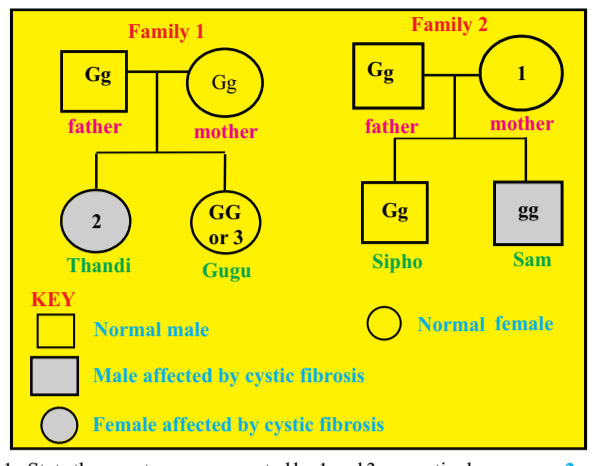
Family 1

Gg

Gg

father

mother

2

GG or 3

Thandi

Gugu

Family 2

Gg

1

father

mother

Gg

gg

Sipho

Sam

KEY

Normal male

Normal female

Male affected by cystic fibrosis

Female affected by cystic fibrosis

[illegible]